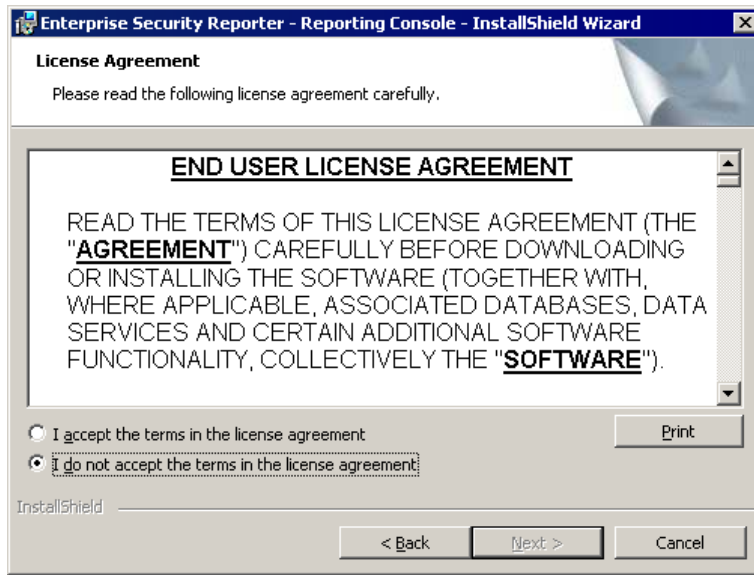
Enterprise Security Reporter - Reporting Console - InstallShield Wizard

License Agreement

Please read the following license agreement carefully.

END USER LICENSE AGREEMENT

READ THE TERMS OF THIS LICENSE AGREEMENT (THE "AGREEMENT") CAREFULLY BEFORE DOWNLOADING OR INSTALLING THE SOFTWARE (TOGETHER WITH, WHERE APPLICABLE, ASSOCIATED DATABASES, DATA SERVICES AND CERTAIN ADDITIONAL SOFTWARE FUNCTIONALITY, COLLECTIVELY THE "SOFTWARE").

I accept the terms in the license agreement

I do not accept the terms in the license agreement

Print

InstallShield

< Back

Next >

Cancel